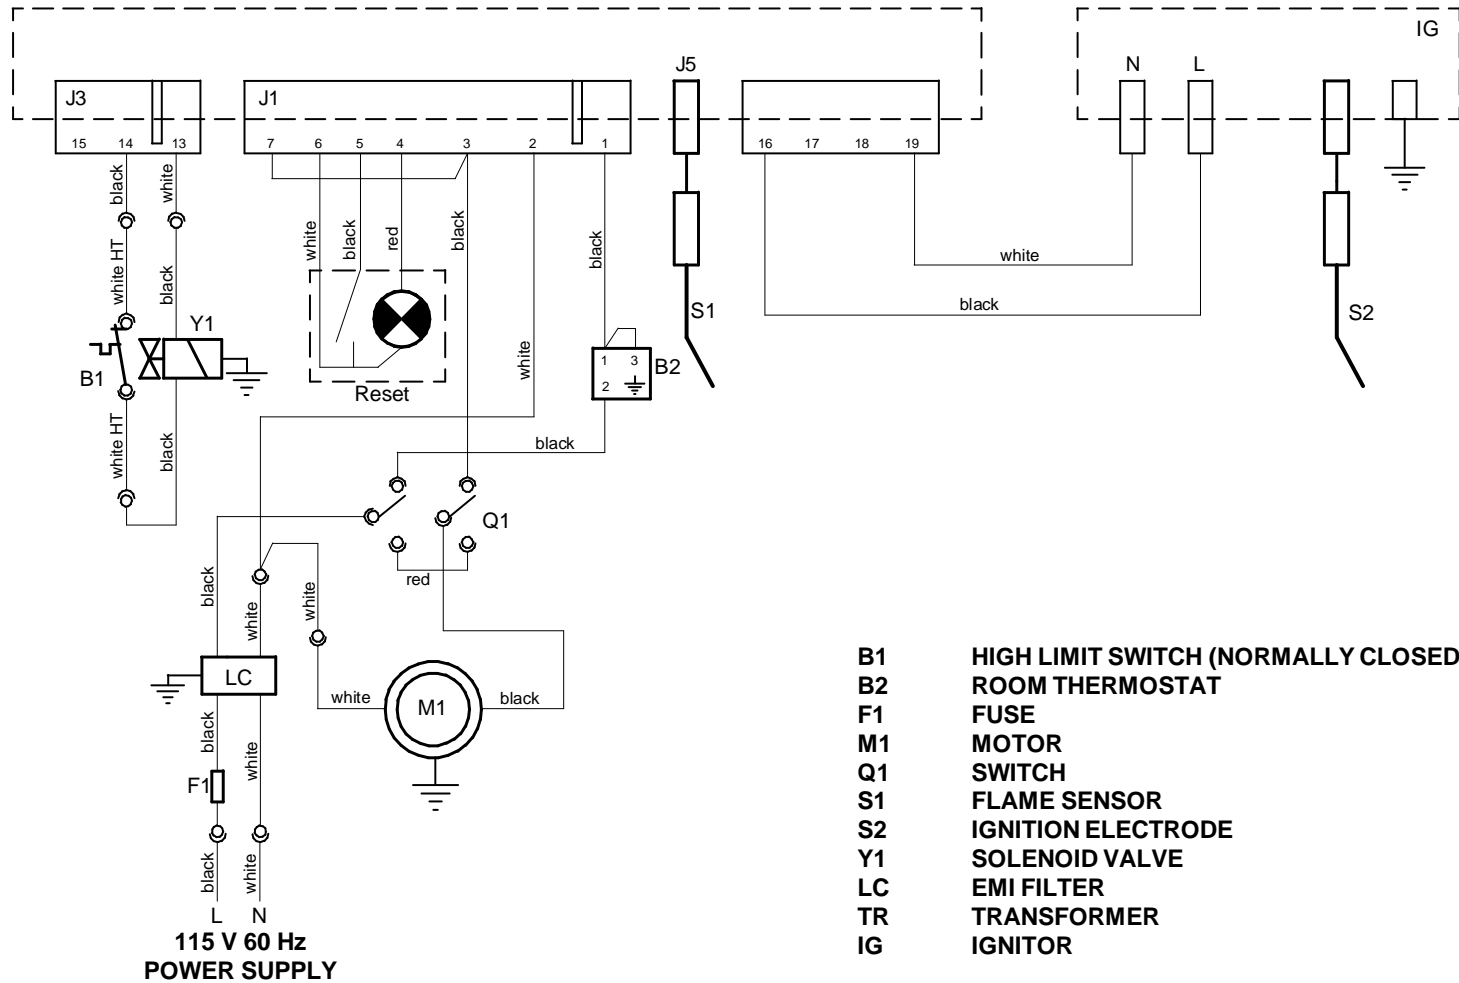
IG

J3
15 14 13

J1
7 6 5 4 3 2 1

J5

16 17 18 19

N L

black
white
white HT
black
Y1
B1
white HT
black

white
black
red
black
Reset

white

black
1 3
2
B2

S1

white
black

S2

black

Q1
red

black
white
white

LC

white
M1
black

black
white
F1

black
white
L N
115 V 60 Hz
POWER SUPPLY

| | |
|---|---|
| B1 | HIGH LIMIT SWITCH (NORMALLY CLOSED |
| B2 | ROOM THERMOSTAT |
| F1 | FUSE |
| M1 | MOTOR |
| Q1 | SWITCH |
| S1 | FLAME SENSOR |
| S2 | IGNITION ELECTRODE |
| Y1 | SOLENOID VALVE |
| LC | EMI FILTER |
| TR | TRANSFORMER |
| IG | IGNITOR |